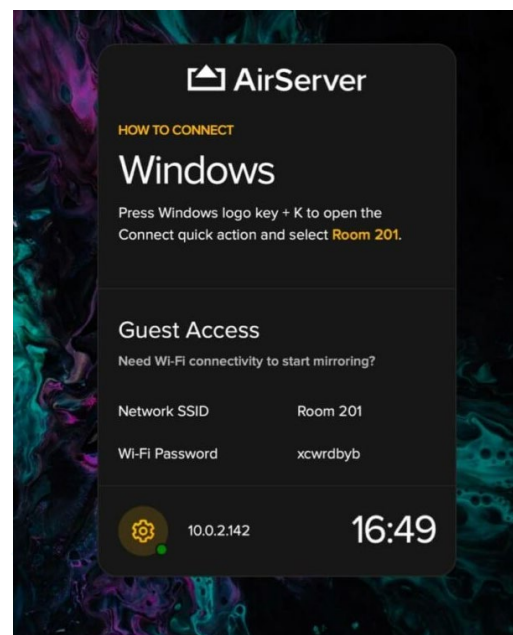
AirServer

HOW TO CONNECT

Windows

Press Windows logo key + K to open the Connect quick action and select Room 201.

Guest Access

Need Wi-Fi connectivity to start mirroring?

| Network SSID | Room 201 |
|---|---|
| Wi-Fi Password | xcwrdbyb |

10.0.2.142

16:49